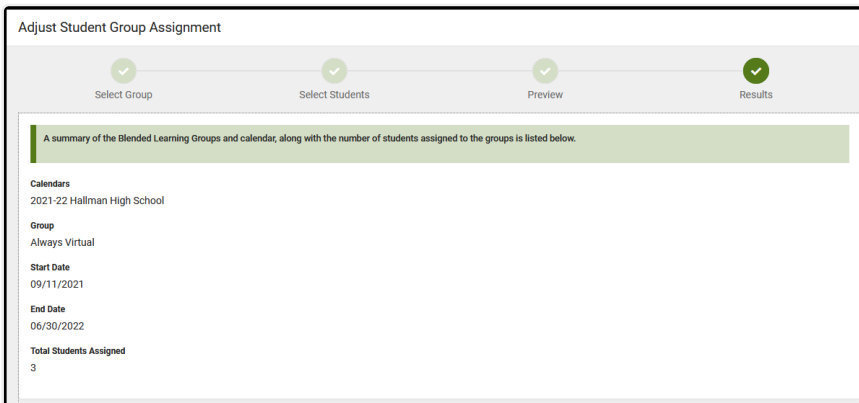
Adjust Student Group Assignment

Select Group
Select Students
Preview
Results

A summary of the Blended Learning Groups and calendar, along with the number of students assigned to the groups is listed below.

Calendars
2021-22 Hallman High School

Group
Always Virtual

Start Date
09/11/2021

End Date
06/30/2022

Total Students Assigned
3